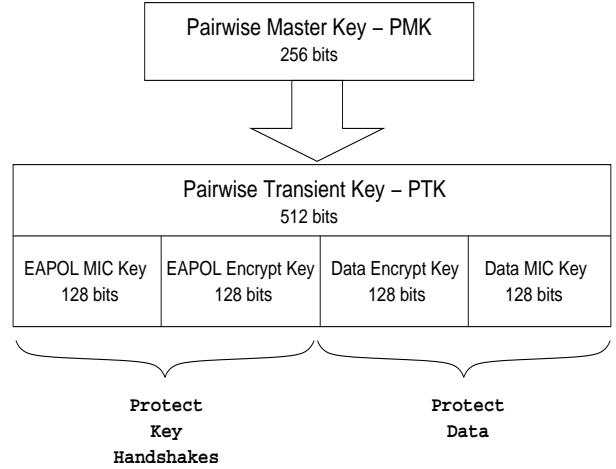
Pairwise Master Key – PMK
256 bits

Pairwise Transient Key – PTK
512 bits

EAPOL MIC Key
128 bits

EAPOL Encrypt Key
128 bits

Data Encrypt Key
128 bits

Data MIC Key
128 bits

Protect
Key
Handshakes

Protect
Data